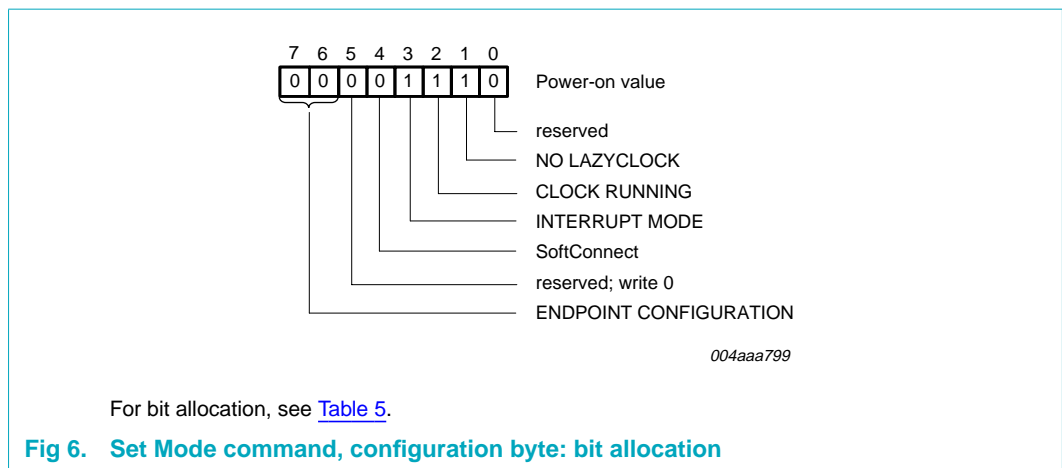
7 6 5 4 3 2 1 0

0 0 0 0 1 1 1 0 Power-on value

reserved

NO LAZYCLOCK

CLOCK RUNNING

INTERRUPT MODE

SoftConnect

reserved; write 0

ENDPOINT CONFIGURATION

004aaa799

For bit allocation, see Table 5.

Fig 6. Set Mode command, configuration byte: bit allocation